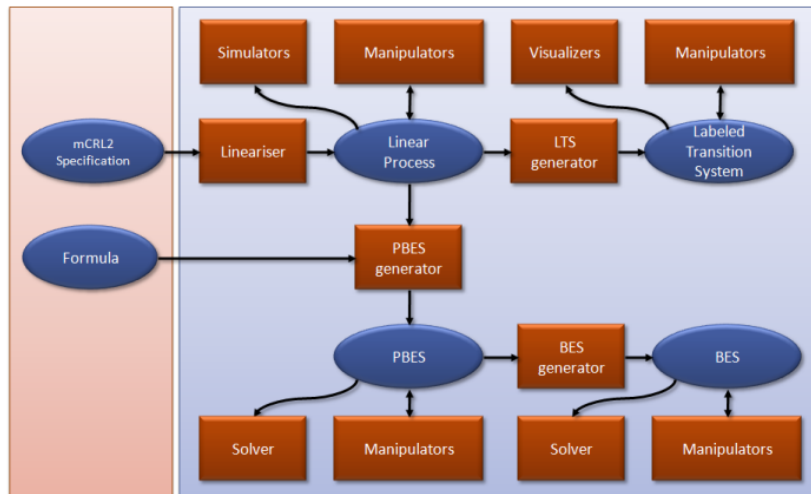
Simulators

Manipulators

Visualizers

Manipulators

mCRL2 Specification

Lineariser

Linear Process

LTS generator

Labeled Transition System

Formula

PBES generator

PBES

BES generator

BES

Solver

Manipulators

Solver

Manipulators